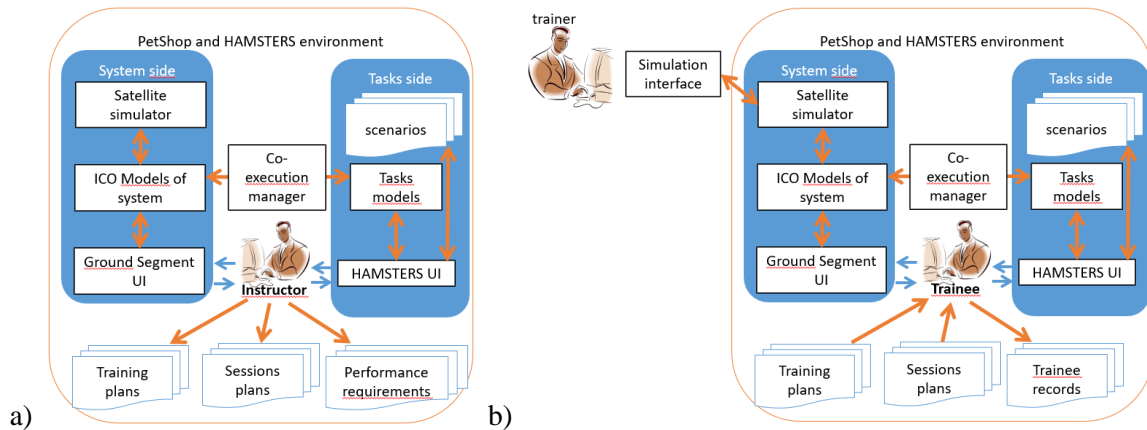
PetShop and HAMSTERS environment

System side

Satellite simulator

ICO Models of system

Ground Segment UI

Co-execution manager

Tasks side

scenarios

Tasks models

HAMSTERS UI

Instructor

Training plans

Sessions plans

Performance requirements

a)

trainer

Simulation interface

PetShop and HAMSTERS environment

System side

Satellite simulator

ICO Models of system

Ground Segment UI

Co-execution manager

Tasks side

scenarios

Tasks models

HAMSTERS UI

Trainee

Training plans

Sessions plans

Trainee records

b)